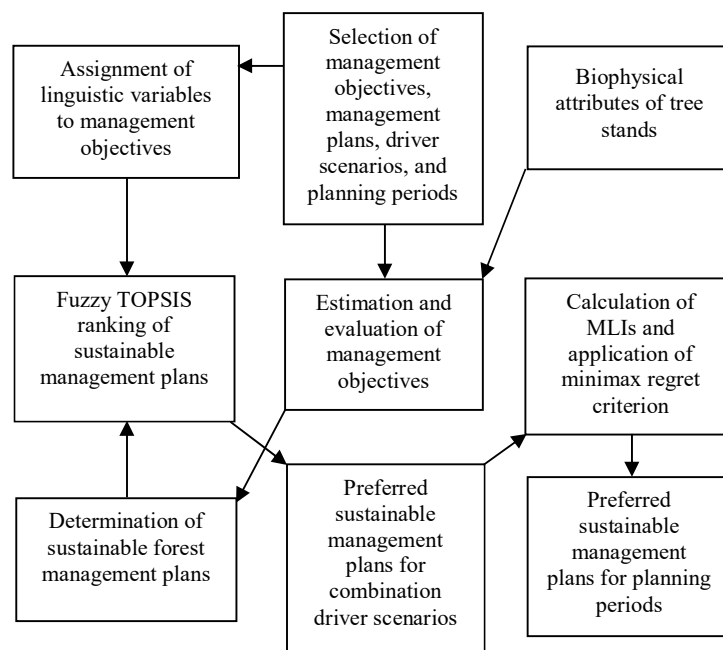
Assignment of linguistic variables to management objectives

Selection of management objectives, management plans, driver scenarios, and planning periods

Biophysical attributes of tree stands

Fuzzy TOPSIS ranking of sustainable management plans

Estimation and evaluation of management objectives

Calculation of MLIs and application of minimax regret criterion

Determination of sustainable forest management plans

Preferred sustainable management plans for combination driver scenarios

Preferred sustainable management plans for planning periods